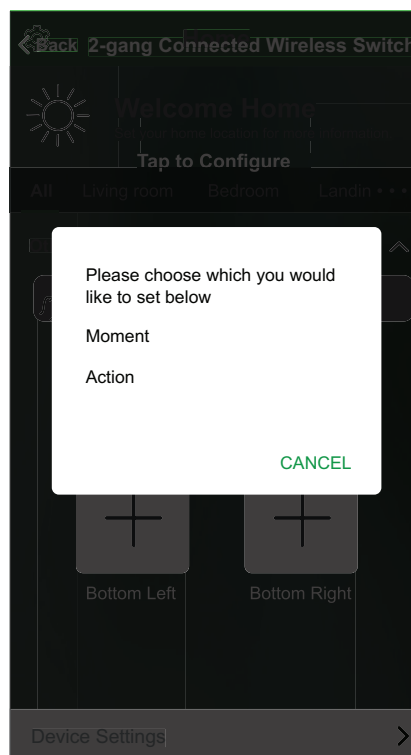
Back 2-gang Connected Wireless Switch

Welcome Home

Tap to Configure

All Living room Bedroom Landin • • •

Please choose which you would like to set below

Moment

Action

CANCEL

Bottom Left Bottom Right

Device Settings